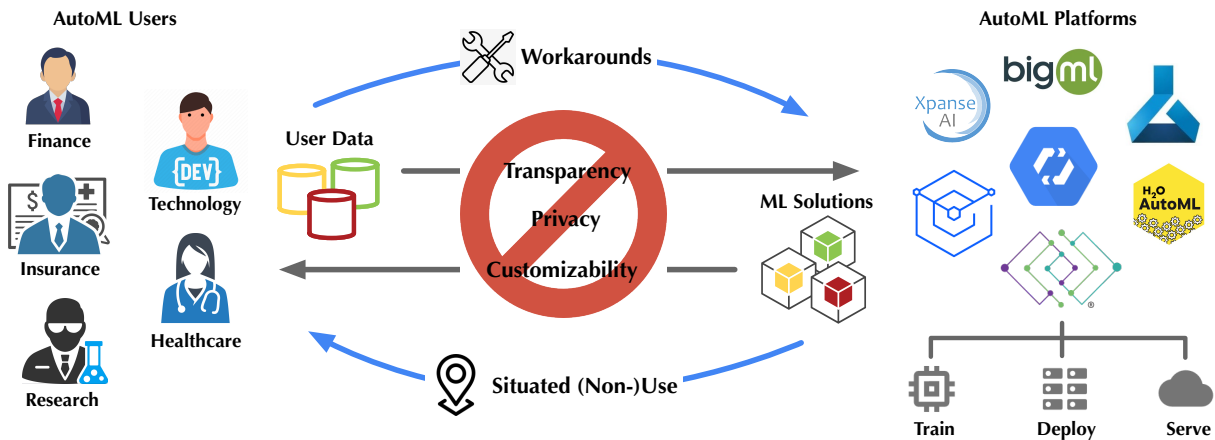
AutoML Users

Finance

Insurance

Research

{DEV}

Technology

Healthcare

Workarounds

User Data

Transparency

Privacy

Customizability

ML Solutions

Situated (Non-)Use

AutoML Platforms

Xpanse AI

bigml

H2O AutoML

®

Train

Deploy

Serve